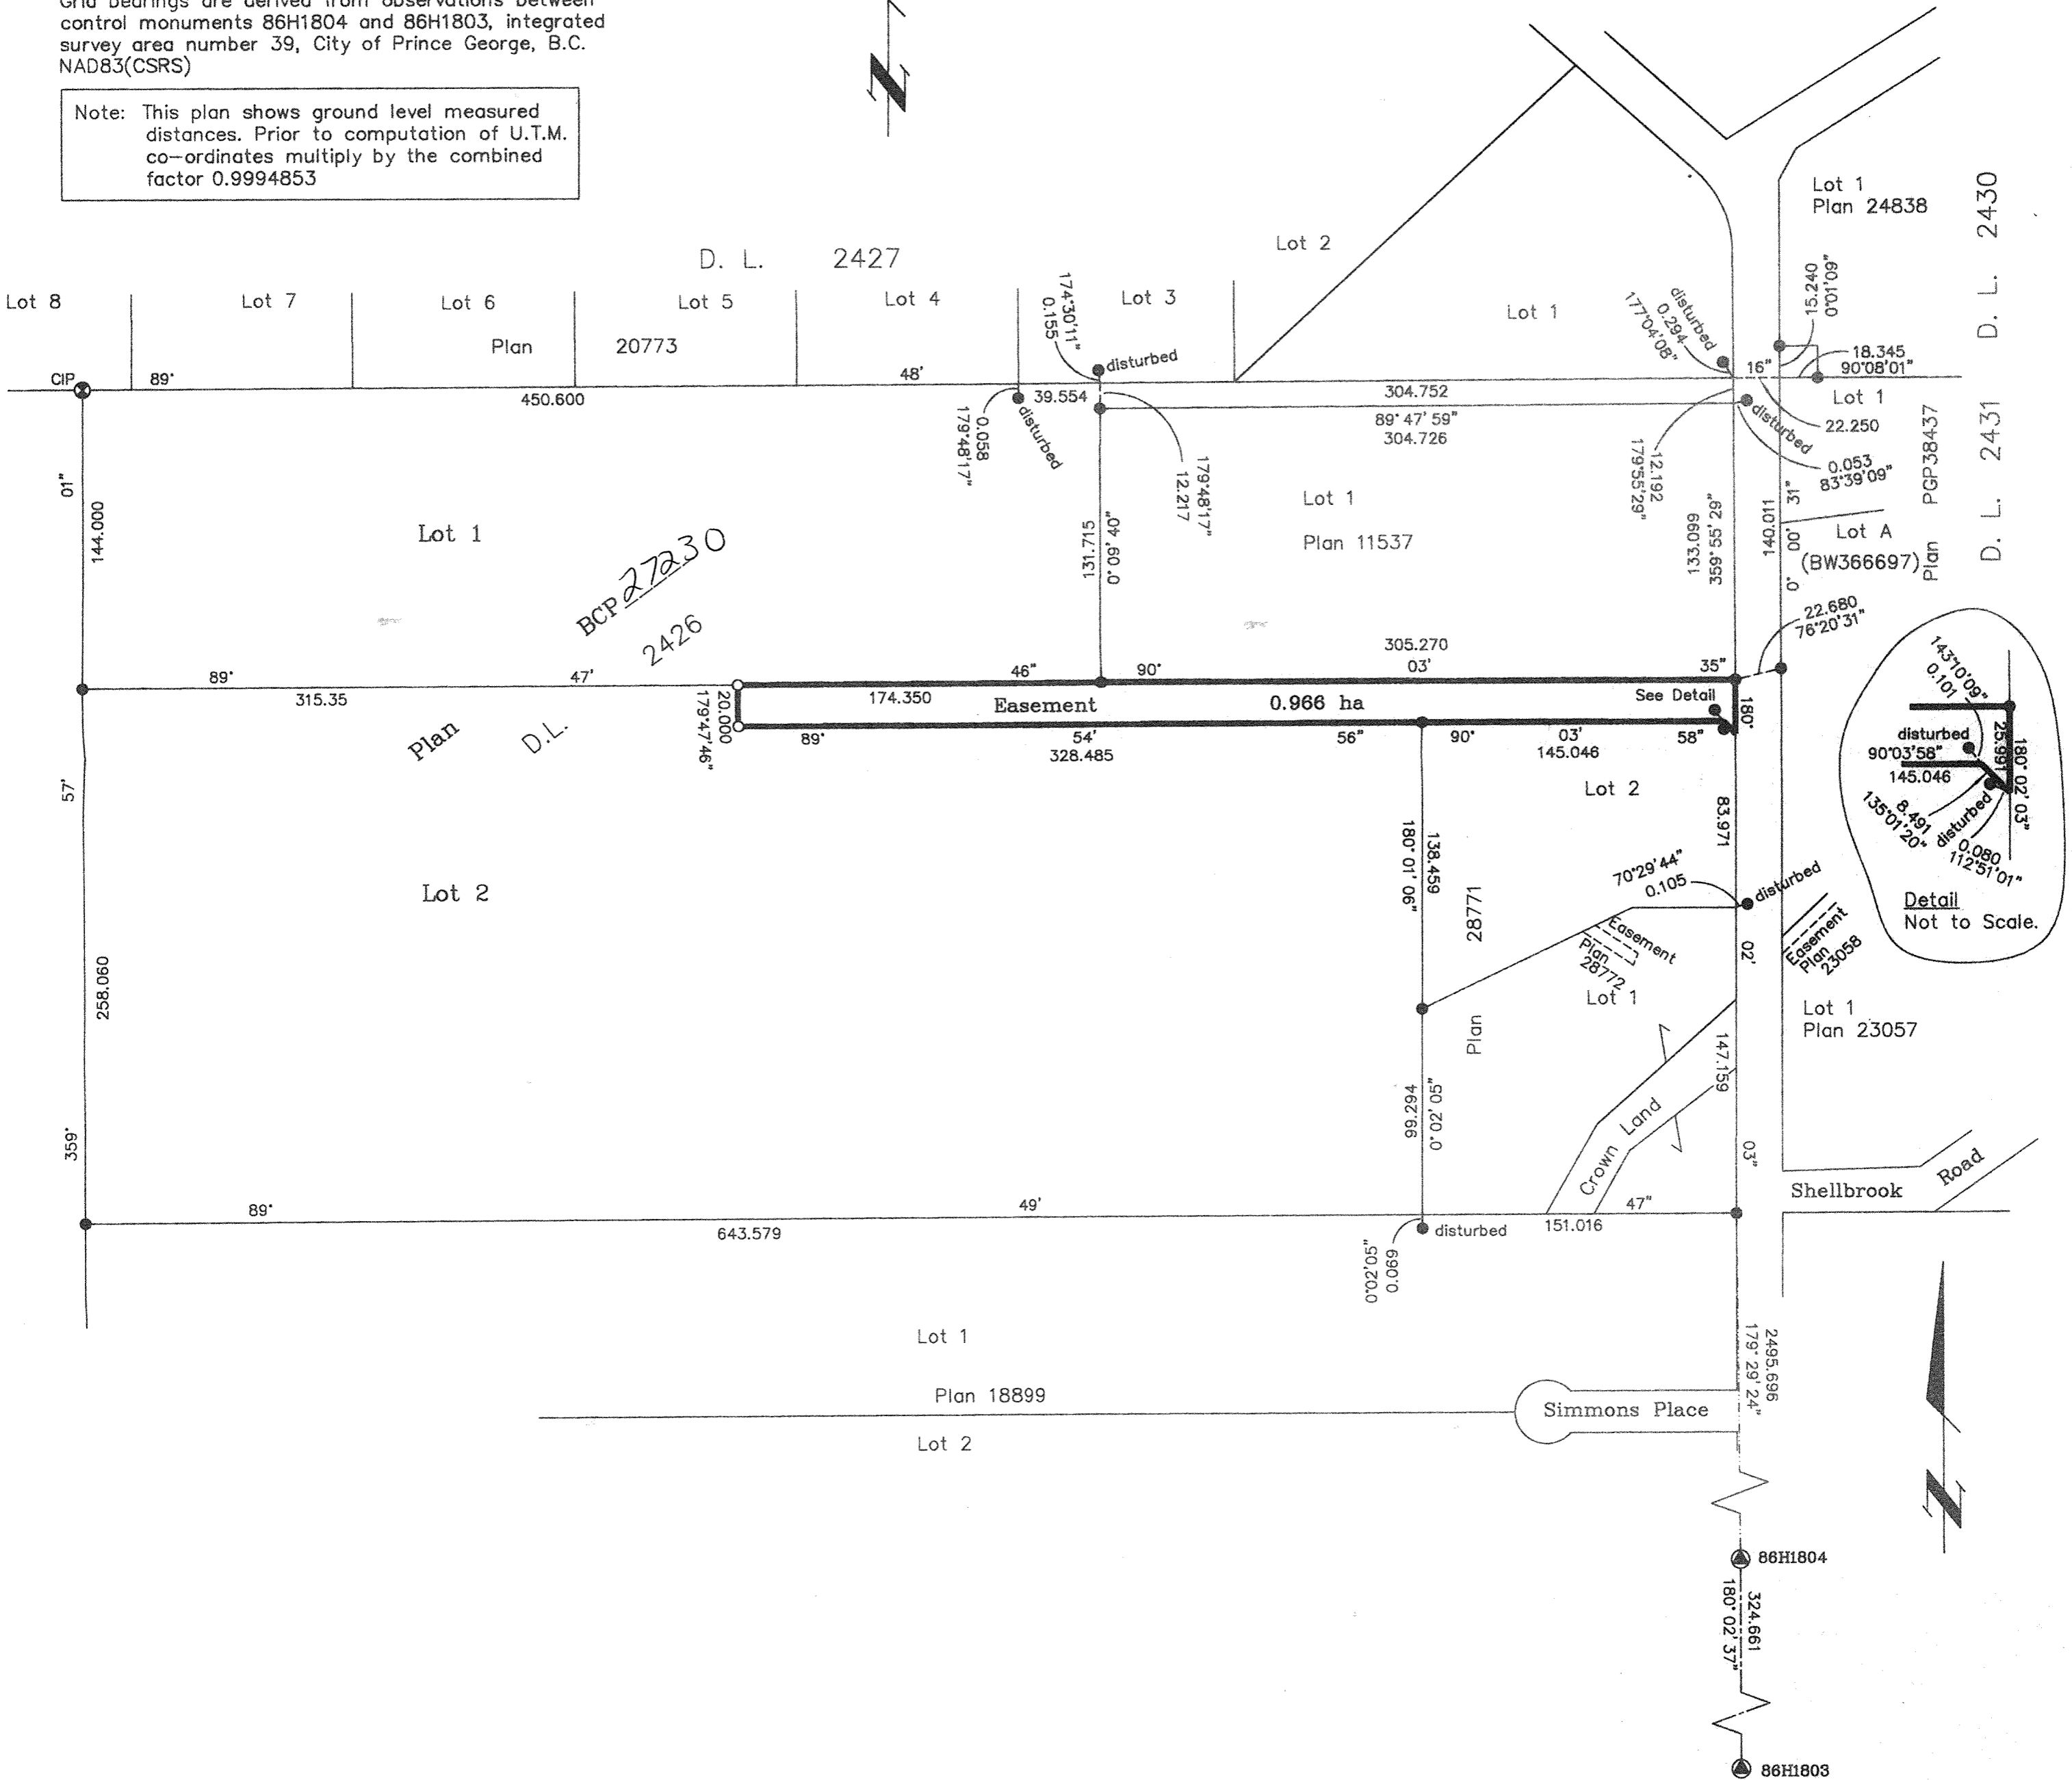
Grid bearings are derived from observations between control monuments 86H1804 and 86H1803, integrated survey area number 39, City of Prince George, B.C. NAD83(CSRS)

Note: This plan shows ground level measured distances. Prior to computation of U.T.M. co-ordinates multiply by the combined factor 0.9994853

D. L. 2427

Lot 8
Lot 7
Lot 6
Plan 20773
Lot 5
Lot 4
Lot 3
Lot 2
Lot 1
Lot 1
Plan 24838
D. L. 2430

CIP
89° 48' 450.600
174°30'11" 0.155
disturbed
0.058 179°48'17" disturbed
39.554
179°48'17" 12.217
304.752
89° 47' 59" 304.726
disturbed 0.294 177°04'08"
12.192 179°55'29"
15.240 0°01'09"
16"
18.345 90°08'01"
Lot 1
disturbed
22.250
0.053 83°39'09"
PGP38437
D. L. 2431

01"
144.000
Lot 1
BCP 27230
2426
131.715 0° 09' 40"
Lot 1
Plan 11537
133.099 359° 55' 29"
140.011 0° 00' 31"
Lot A (BW366697) Plan
22.680 76°20'31"

89° 47' 315.35
46" 90° 305.270 03' 35"
174.350
Easement 0.966 ha
See Detail
180°
20.000 179°47'46"
Plan D.L.
89° 54' 56" 328.485
90° 03' 58" 145.046

143°10'09" 0.101
disturbed 90°03'58"
145.046
25.991
180° 02' 03"
135°01'20" 8.491 disturbed
0.080 112°51'01"
Detail
Not to Scale.

57°
Lot 2
Lot 2
83.971
180° 01' 06" 138.459
28771
70°29'44" 0.105
disturbed
Easement Plan 28772
Easement Plan 23058
02'
Lot 1
Lot 1
Plan 23057
258.060
Plan
99.294 0° 02' 05"
147.159
Crown Land
03"
359°
89° 49' 643.579
disturbed
151.016 47"
Shellbrook Road
0.069 0°02'05"

Lot 1
Plan 18899
Lot 2
Simmons Place
2495.696 179° 29' 24"

86H1804
324.661 180° 02' 37"
86H1803